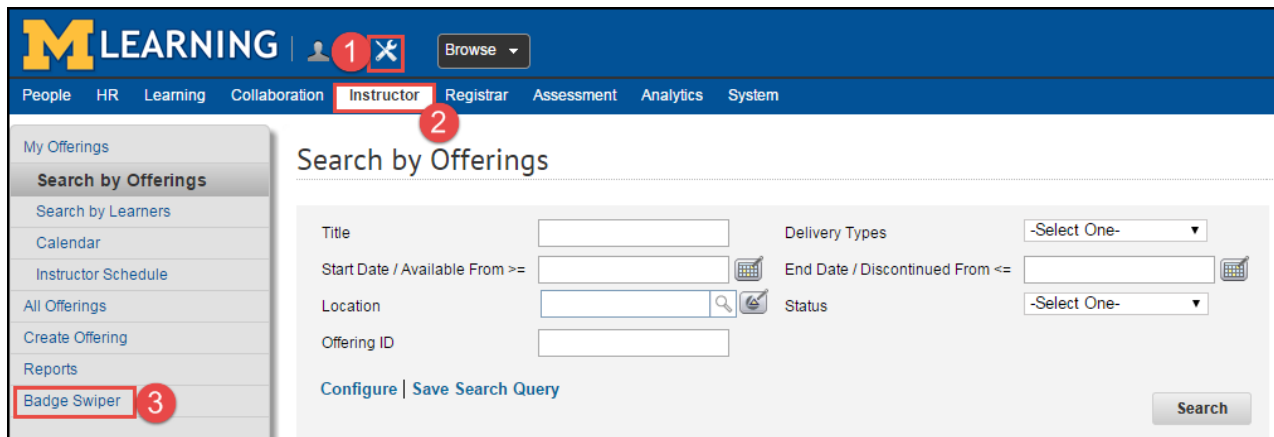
M LEARNING | 1 Browse

People HR Learning Collaboration Instructor Registrar Assessment Analytics System

2

My Offerings
Search by Offerings
Search by Learners
Calendar
Instructor Schedule
All Offerings
Create Offering
Reports
Badge Swiper 3

Search by Offerings

Title
Start Date / Available From >=
Location
Offering ID
Delivery Types -Select One-
End Date / Discontinued From <=
Status -Select One-

Configure | Save Search Query

Search